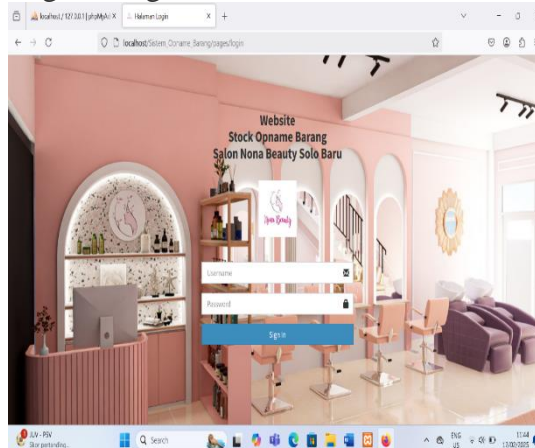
localhost / 127.0.0.1 | phpMyAd ×
Halaman Login ×
+
localhost/Sistem_Opname_Barang/pages/login

Website
Stock Opname Barang
Salon Nona Beauty Solo Baru

Nona Beauty

Username
Password
Sign In

JUV - PSV
Skor pertanding...
Search
ENG
US
13:44
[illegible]